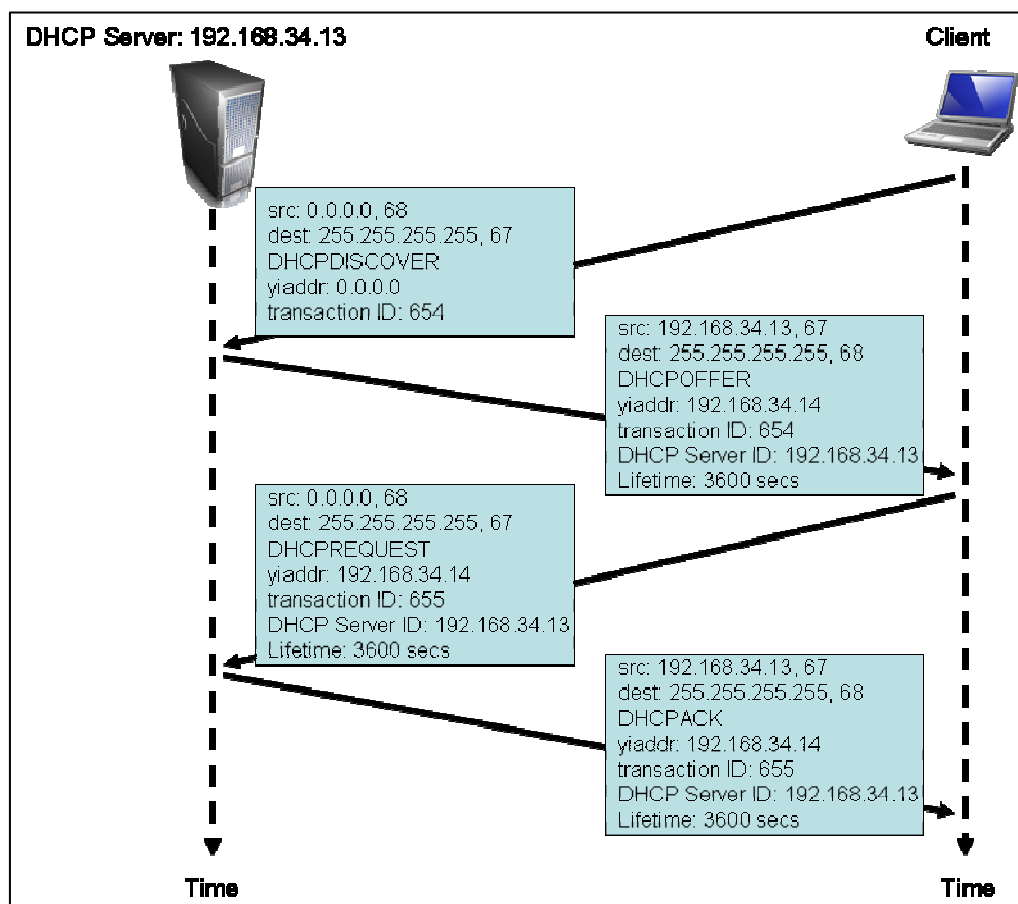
DHCP Server: 192.168.34.13

Client

src: 0.0.0.0, 68
dest: 255.255.255.255, 67
DHCPDISCOVER
yiaddr: 0.0.0.0
transaction ID: 654

src: 192.168.34.13, 67
dest: 255.255.255.255, 68
DHCPOFFER
yiaddr: 192.168.34.14
transaction ID: 654
DHCP Server ID: 192.168.34.13
Lifetime: 3600 secs

src: 0.0.0.0, 68
dest: 255.255.255.255, 67
DHCPREQUEST
yiaddr: 192.168.34.14
transaction ID: 655
DHCP Server ID: 192.168.34.13
Lifetime: 3600 secs

src: 192.168.34.13, 67
dest: 255.255.255.255, 68
DHCPACK
yiaddr: 192.168.34.14
transaction ID: 655
DHCP Server ID: 192.168.34.13
Lifetime: 3600 secs

Time

Time